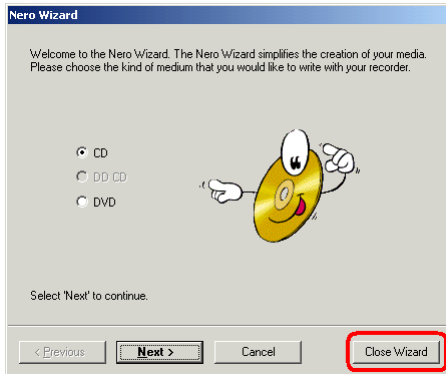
Nero Wizard

Welcome to the Nero Wizard. The Nero Wizard simplifies the creation of your media. Please choose the kind of medium that you would like to write with your recorder.

CD
DD CD
DVD

Select 'Next' to continue.

< Previous
Next >
Cancel
Close Wizard